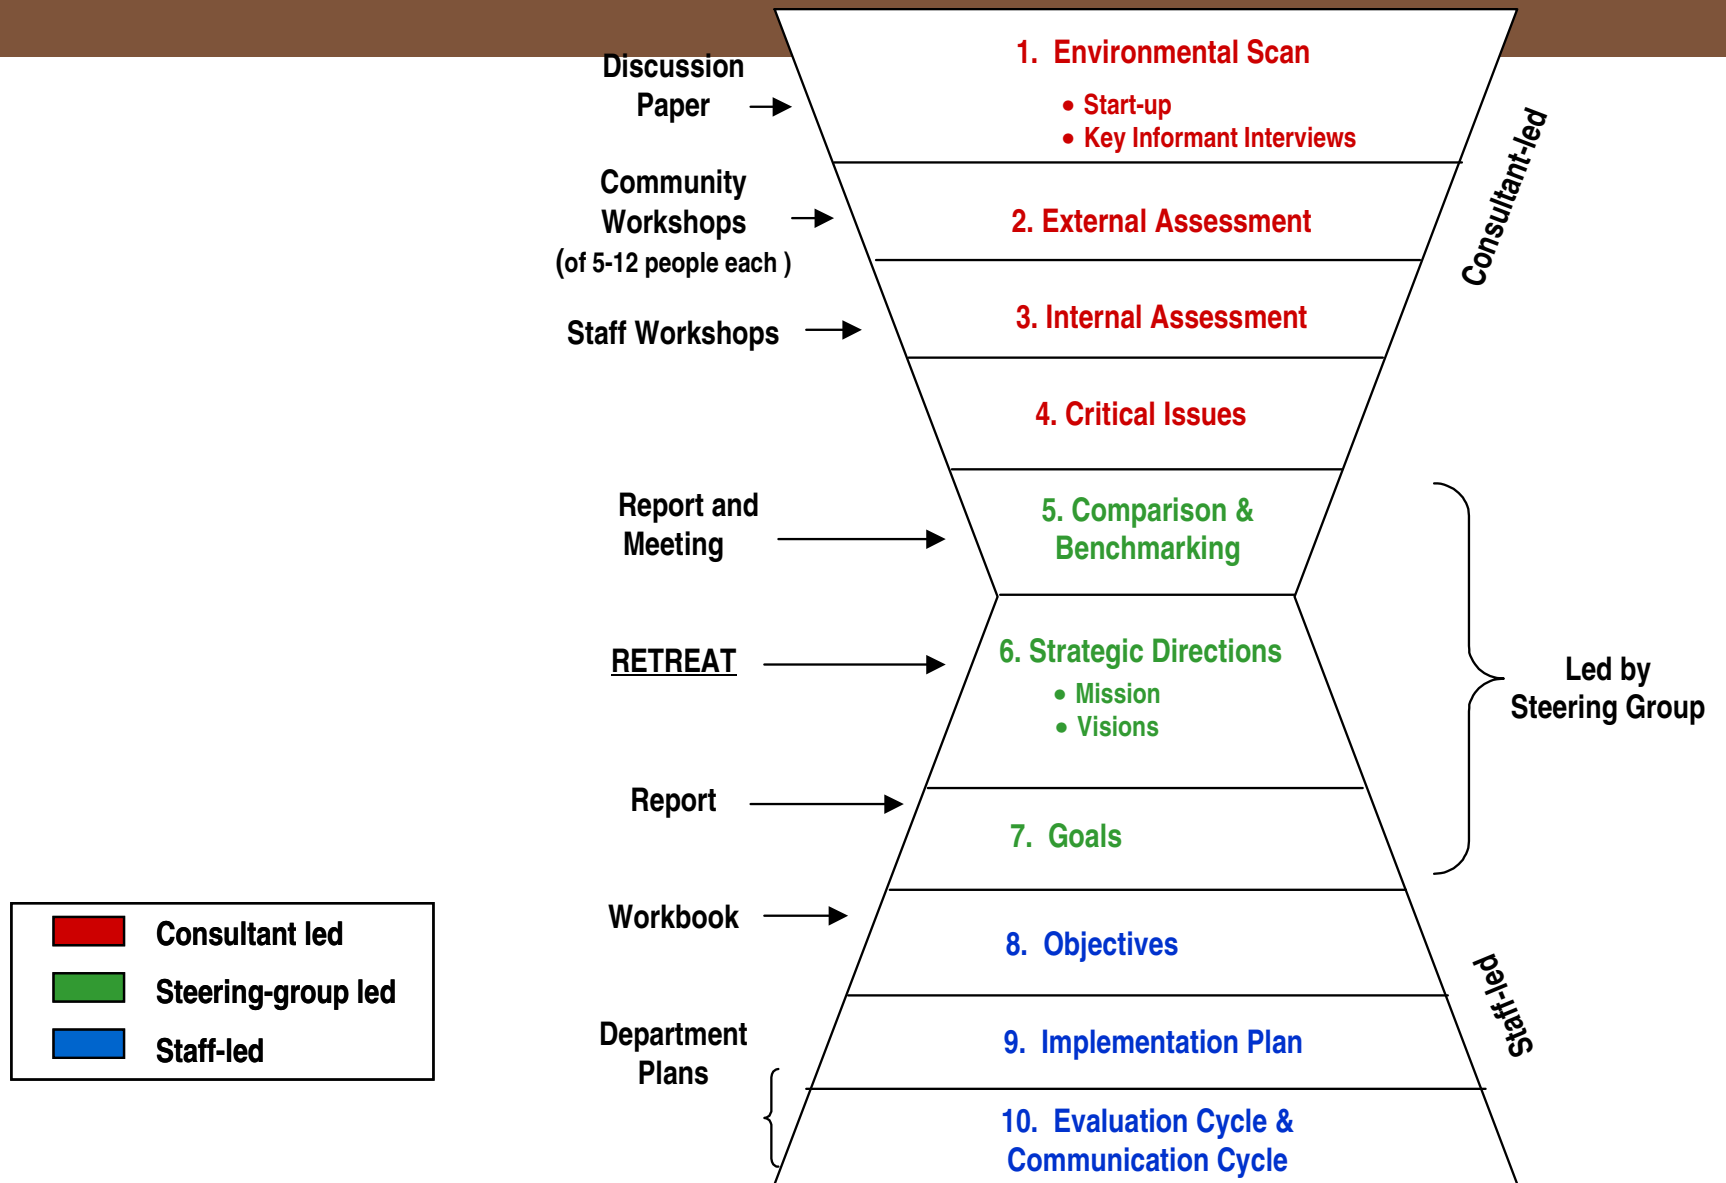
Discussion Paper

1. Environmental Scan
• Start-up
• Key Informant Interviews

Community Workshops (of 5-12 people each )

2. External Assessment

Staff Workshops

3. Internal Assessment

4. Critical Issues

Consultant-led

Report and Meeting

5. Comparison & Benchmarking

RETREAT

6. Strategic Directions
• Mission
• Visions

Led by Steering Group

Report

7. Goals

Workbook

8. Objectives

Department Plans

9. Implementation Plan

10. Evaluation Cycle & Communication Cycle

Staff-led

Consultant led
Steering-group led
Staff-led